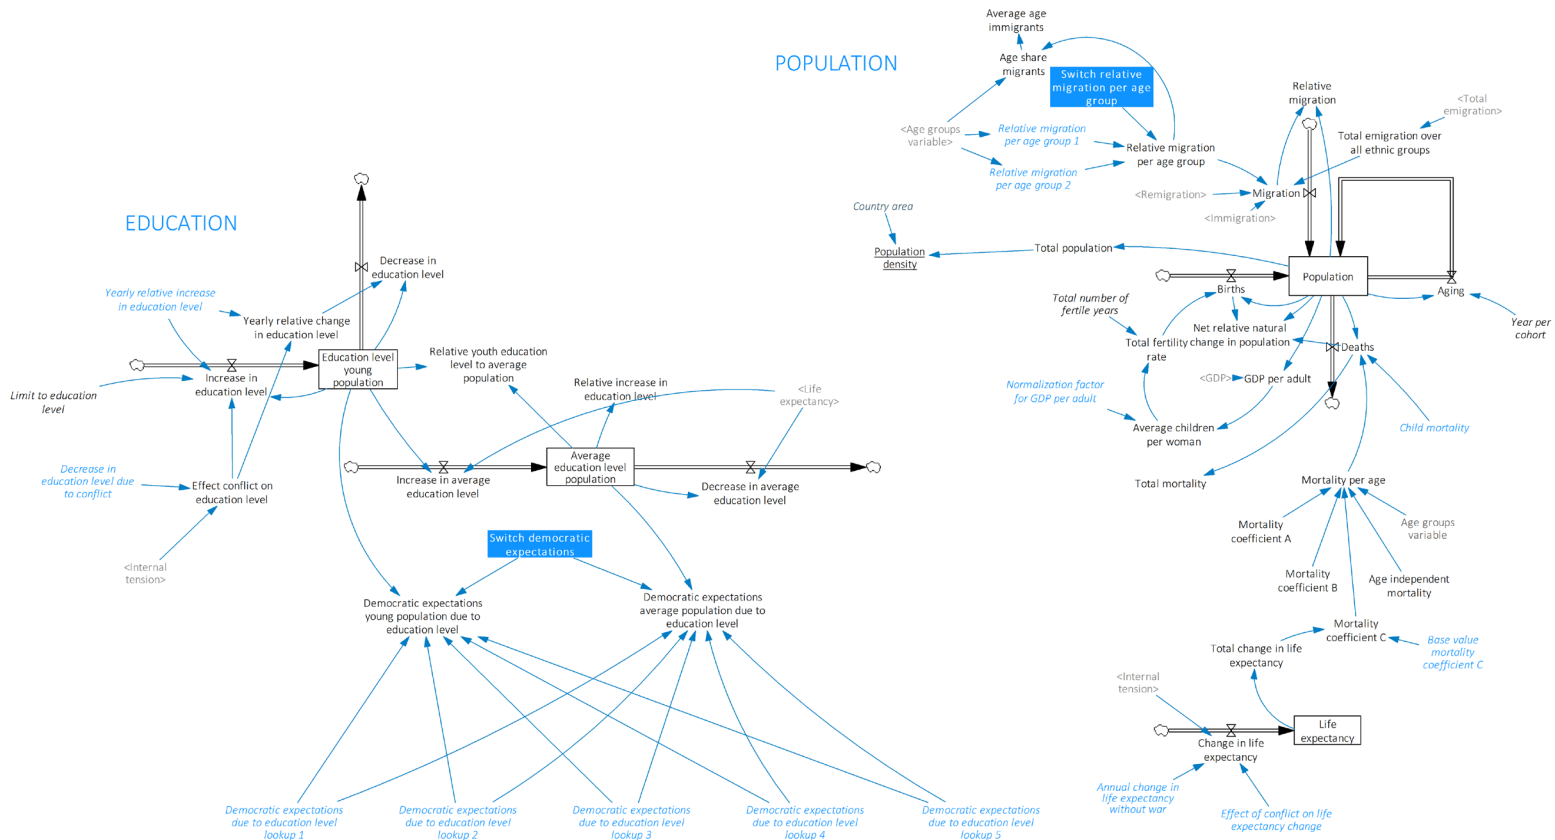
POPULATION

Average age immigrants

Age share migrants

Switch relative migration per age group

Relative migration

<Total emigration>

Total emigration over all ethnic groups

<Age groups variable>

Relative migration per age group 1

Relative migration per age group

Relative migration per age group 2

<Remigration>

Migration

<Immigration>

Country area

Population density

Total population

Population

Aging

Year per cohort

Births

Total number of fertile years

Net relative natural change in population

Total fertility rate

Deaths

<GDP>

GDP per adult

Normalization factor for GDP per adult

Average children per woman

Child mortality

Total mortality

Mortality per age

Mortality coefficient A

Age groups variable

Mortality coefficient B

Age independent mortality

Mortality coefficient C

Base value mortality coefficient C

Total change in life expectancy

<Internal tension>

Life expectancy

Change in life expectancy

Annual change in life expectancy without war

Effect of conflict on life expectancy change

EDUCATION

Decrease in education level

Yearly relative increase in education level

Yearly relative change in education level

Education level young population

Relative youth education level to average population

Increase in education level

Limit to education level

Relative increase in education level

<Life expectancy>

Average education level population

Increase in average education level

Decrease in average education level

Decrease in education level due to conflict

Effect conflict on education level

<Internal tension>

Switch democratic expectations

Democratic expectations young population due to education level

Democratic expectations average population due to education level

Democratic expectations due to education level lookup 1

Democratic expectations due to education level lookup 2

Democratic expectations due to education level lookup 3

Democratic expectations due to education level lookup 4

Democratic expectations due to education level lookup 5